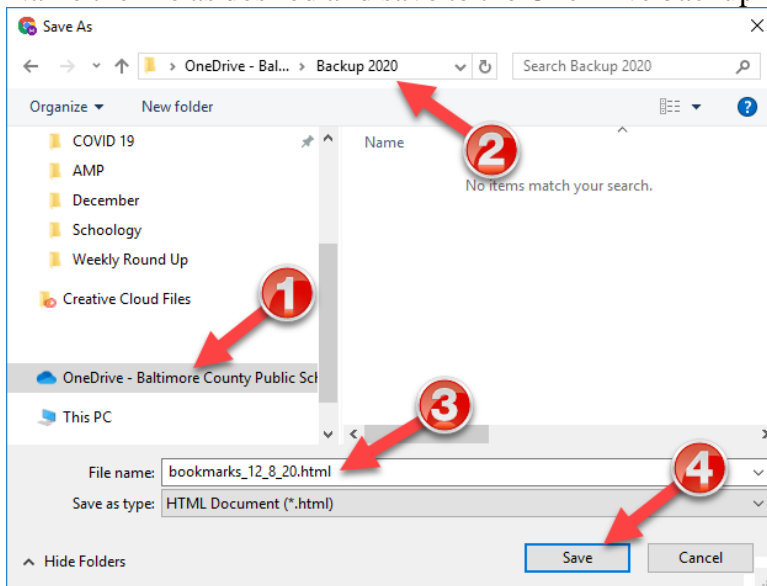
Save As

OneDrive - Bal... > Backup 2020

Search Backup 2020

Organize ▾ New folder

?

COVID 19
AMP
December
Schoology
Weekly Round Up
Creative Cloud Files
OneDrive - Baltimore County Public Sch
This PC

Name

No items match your search.

1
2
3
4

File name: bookmarks_12_8_20.html
Save as type: HTML Document (*.html)

Hide Folders

Save Cancel